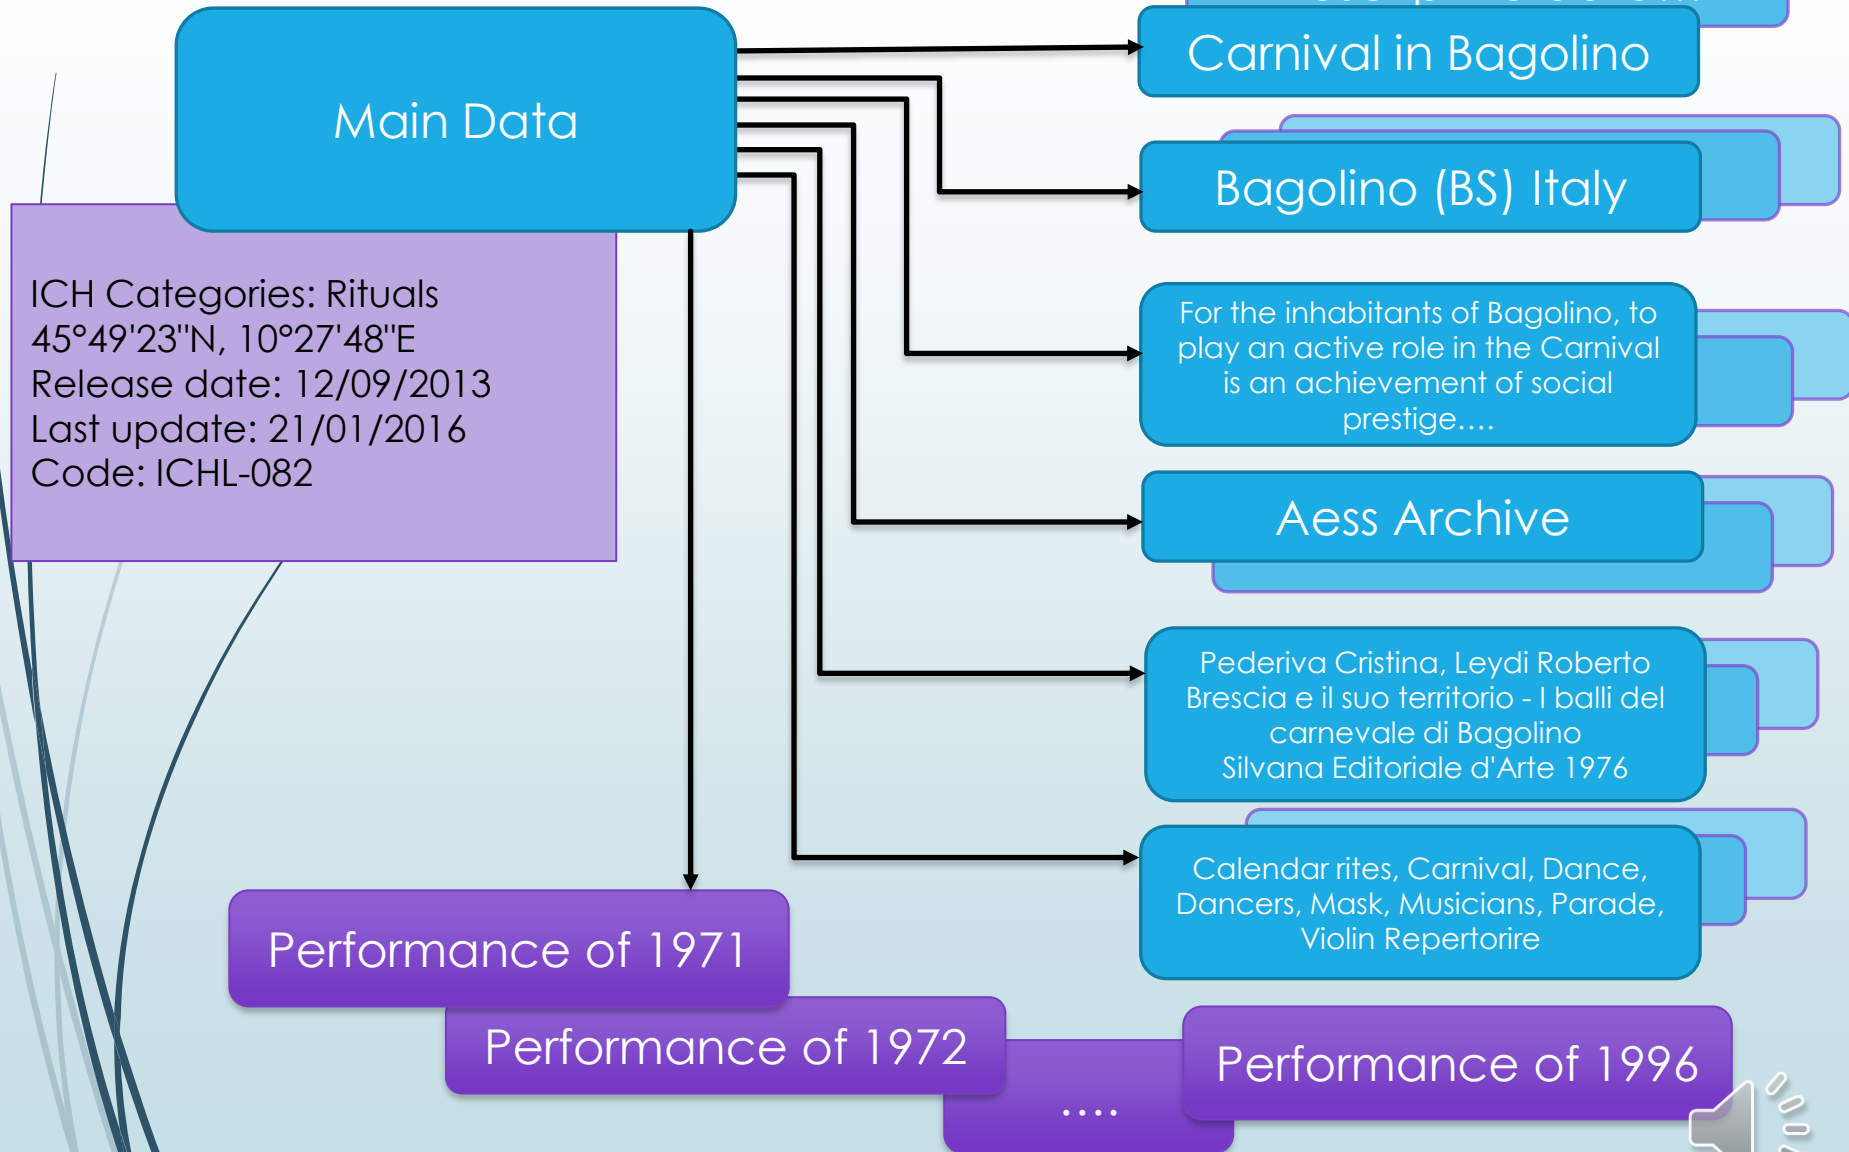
Main Data

ICH Categories: Rituals
45°49'23"N, 10°27'48"E
Release date: 12/09/2013
Last update: 21/01/2016
Code: ICHL-082

Carnival in Bagolino

Bagolino (BS) Italy

For the inhabitants of Bagolino, to play an active role in the Carnival is an achievement of social prestige....

Aess Archive

Pederiva Cristina, Leydi Roberto
Brescia e il suo territorio - I balli del carnevale di Bagolino
Silvana Editoriale d'Arte 1976

Calendar rites, Carnival, Dance, Dancers, Mask, Musicians, Parade, Violin Repertorire

Performance of 1971

Performance of 1972

....

Performance of 1996